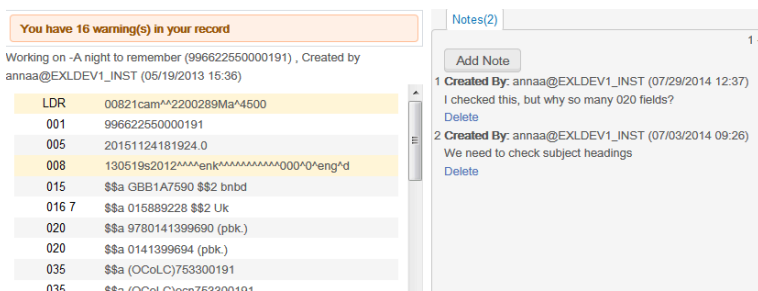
You have 16 warning(s) in your record

Working on -A night to remember (996622550000191) , Created by annaa@EXLDEV1_INST (05/19/2013 15:36)

| | |
|---|---|
| LDR | 00821cam^^2200289Ma^4500 |
| 001 | 996622550000191 |
| 005 | 20151124181924.0 |
| 008 | 130519s2012^^^^enk^^^^^^^^^^^000^0^eng^d |
| 015 | $$a GBB1A7590 $$2 bnbd |
| 016 7 | $$a 015889228 $$2 Uk |
| 020 | $$a 9780141399690 (pbk.) |
| 020 | $$a 0141399694 (pbk.) |
| 035 | $$a (OCoLC)753300191 |
| 035 | $$a (OCoLC)ocn753300191 |

Notes(2)

1 -

Add Note

1 Created By: annaa@EXLDEV1_INST (07/29/2014 12:37)
I checked this, but why so many 020 fields?
Delete

2 Created By: annaa@EXLDEV1_INST (07/03/2014 09:26)
We need to check subject headings
Delete